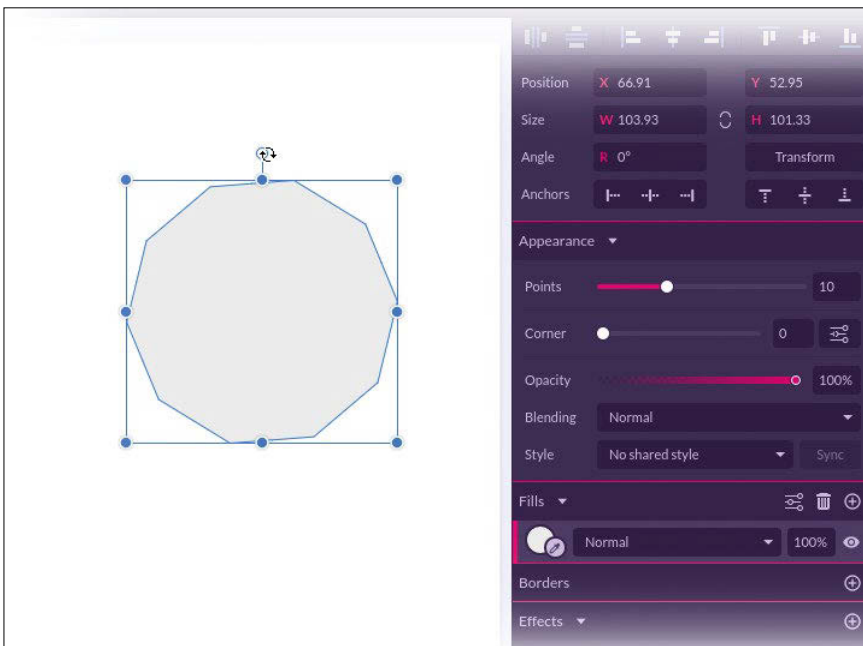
Position X 66.91 Y 52.95

Size W 103.93 H 101.33

Angle R 0° Transform

Anchors

Appearance

Points 10

Corner 0

Opacity 100%

Blending Normal

Style No shared style Sync

Fills

Normal 100%

Borders

Effects